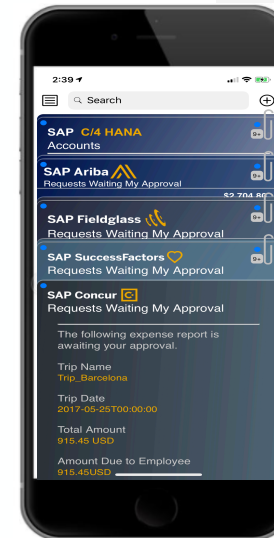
2:39

Search

SAP C/4 HANA
Accounts

9+

SAP Ariba
Requests Waiting My Approval

9+

$2,704.8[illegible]

SAP Fieldglass
Requests Waiting My Approval

9+

SAP SuccessFactors
Requests Waiting My Approval

9+

SAP Concur
Requests Waiting My Approval

The following expense report is awaiting your approval.

Trip Name
Trip_Barcelona

Trip Date
2017-05-25T00:00:00

Total Amount
915.45 USD

Amount Due to Employee
915.45USD